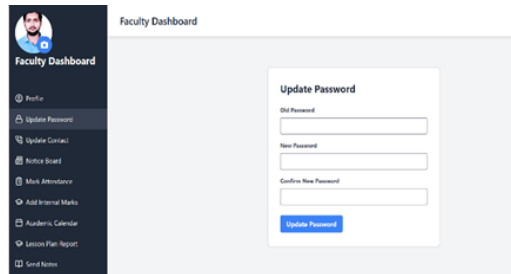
Faculty Dashboard

Profile
Update Password
Update Contact
Notice Board
Mark Attendance
Add Internal Marks
Academic Calendar
Lesson Plan Report
Send Notes

Faculty Dashboard

Update Password

Old Password

New Password

Confirm New Password

Update Password